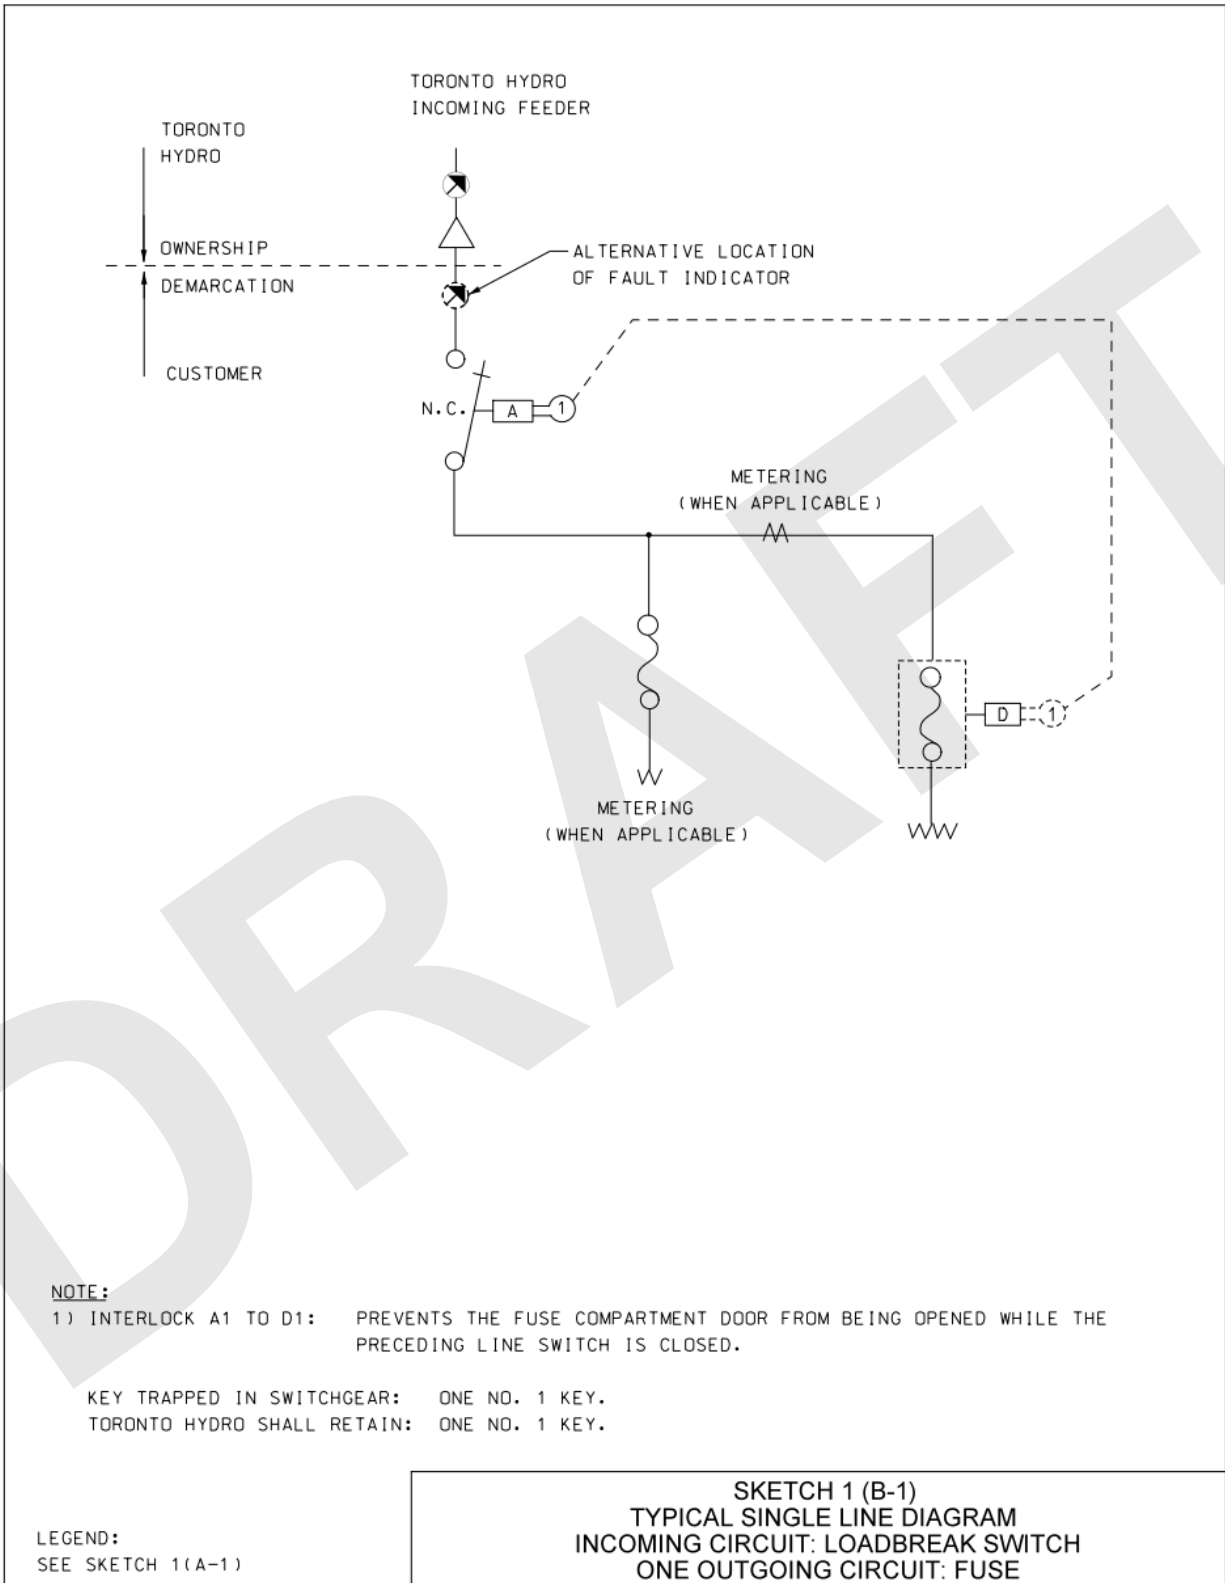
TORONTO HYDRO
INCOMING FEEDER

TORONTO
HYDRO

OWNERSHIP
DEMARCATION

ALTERNATIVE LOCATION
OF FAULT INDICATOR

CUSTOMER

N.C.

A

1

METERING
(WHEN APPLICABLE)

D

1

METERING
(WHEN APPLICABLE)

DRAFT

NOTE:
1) INTERLOCK A1 TO D1: PREVENTS THE FUSE COMPARTMENT DOOR FROM BEING OPENED WHILE THE PRECEDING LINE SWITCH IS CLOSED.

KEY TRAPPED IN SWITCHGEAR: ONE NO. 1 KEY.
TORONTO HYDRO SHALL RETAIN: ONE NO. 1 KEY.

LEGEND:
SEE SKETCH 1(A-1)

SKETCH 1 (B-1)
TYPICAL SINGLE LINE DIAGRAM
INCOMING CIRCUIT: LOADBREAK SWITCH
ONE OUTGOING CIRCUIT: FUSE